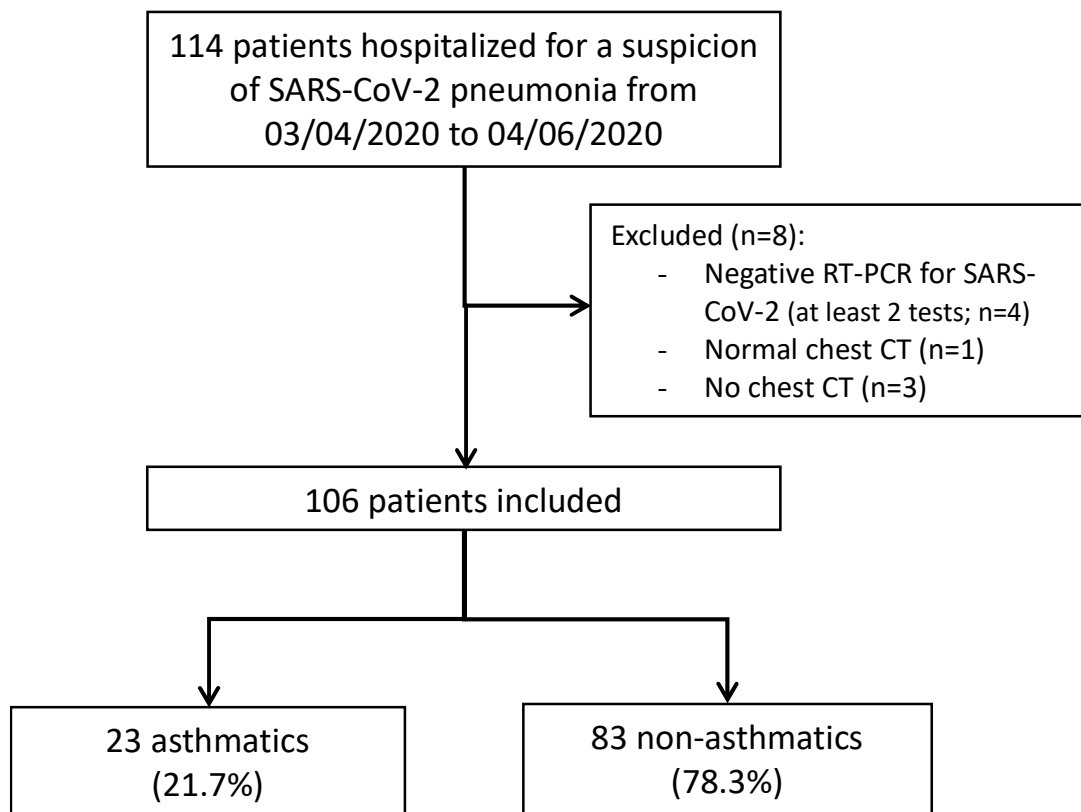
114 patients hospitalized for a suspicion of SARS-CoV-2 pneumonia from 03/04/2020 to 04/06/2020

Excluded (n=8):
- Negative RT-PCR for SARS-CoV-2 (at least 2 tests; n=4)
- Normal chest CT (n=1)
- No chest CT (n=3)

106 patients included

23 asthmatics (21.7%)

83 non-asthmatics (78.3%)